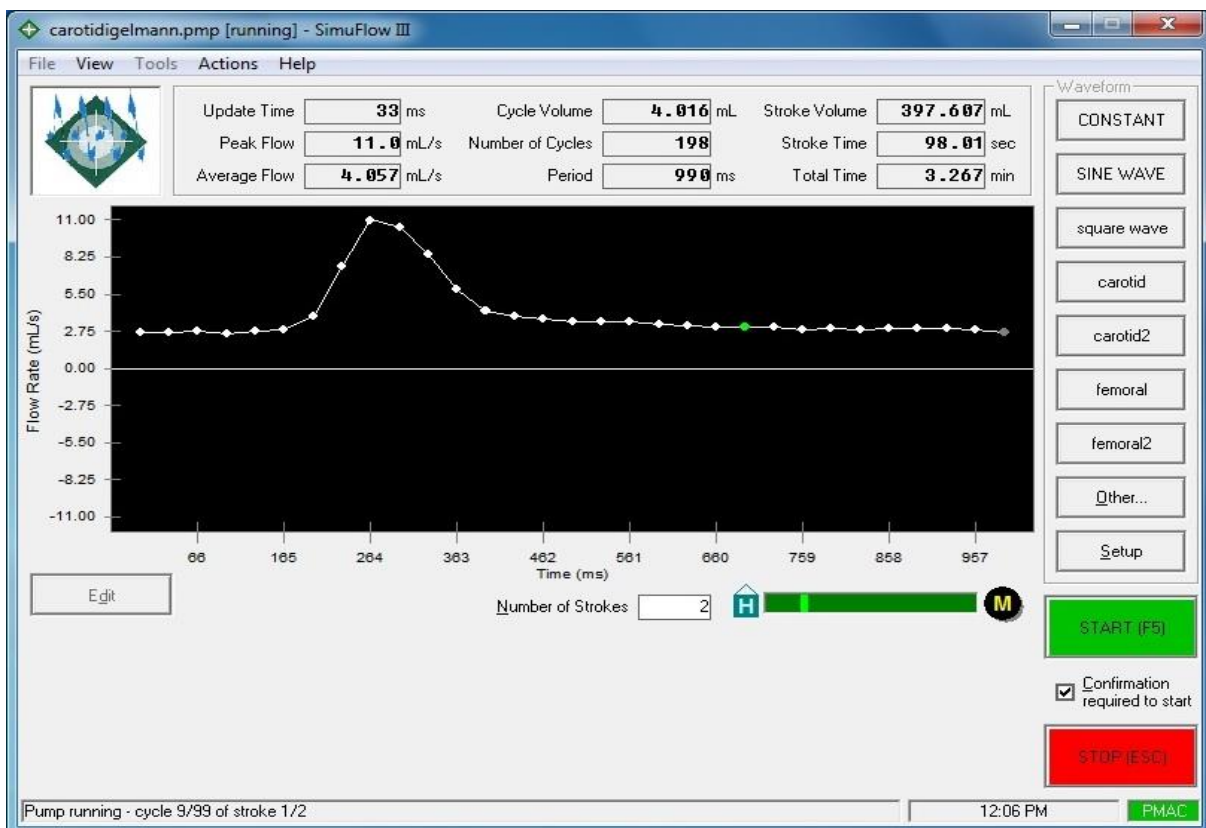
carotidigelmann.pmp [running] - SimuFlow III

File View Tools Actions Help

Update Time 33 ms
Peak Flow 11.0 mL/s
Average Flow 4.057 mL/s
Cycle Volume 4.016 mL
Number of Cycles 198
Period 990 ms
Stroke Volume 397.607 mL
Stroke Time 98.01 sec
Total Time 3.267 min

Waveform
CONSTANT
SINE WAVE
square wave
carotid
carotid2
femoral
femoral2
Other...
Setup

Flow Rate (mL/s)
11.00
8.25
5.50
2.75
0.00
-2.75
-5.50
-8.25
-11.00

66 165 264 363 462 561 660 759 858 957
Time (ms)

Edit

Number of Strokes 2

H M

START (F5)

Confirmation required to start

STOP (ESC)

Pump running - cycle 9/99 of stroke 1/2

12:06 PM

PMAC